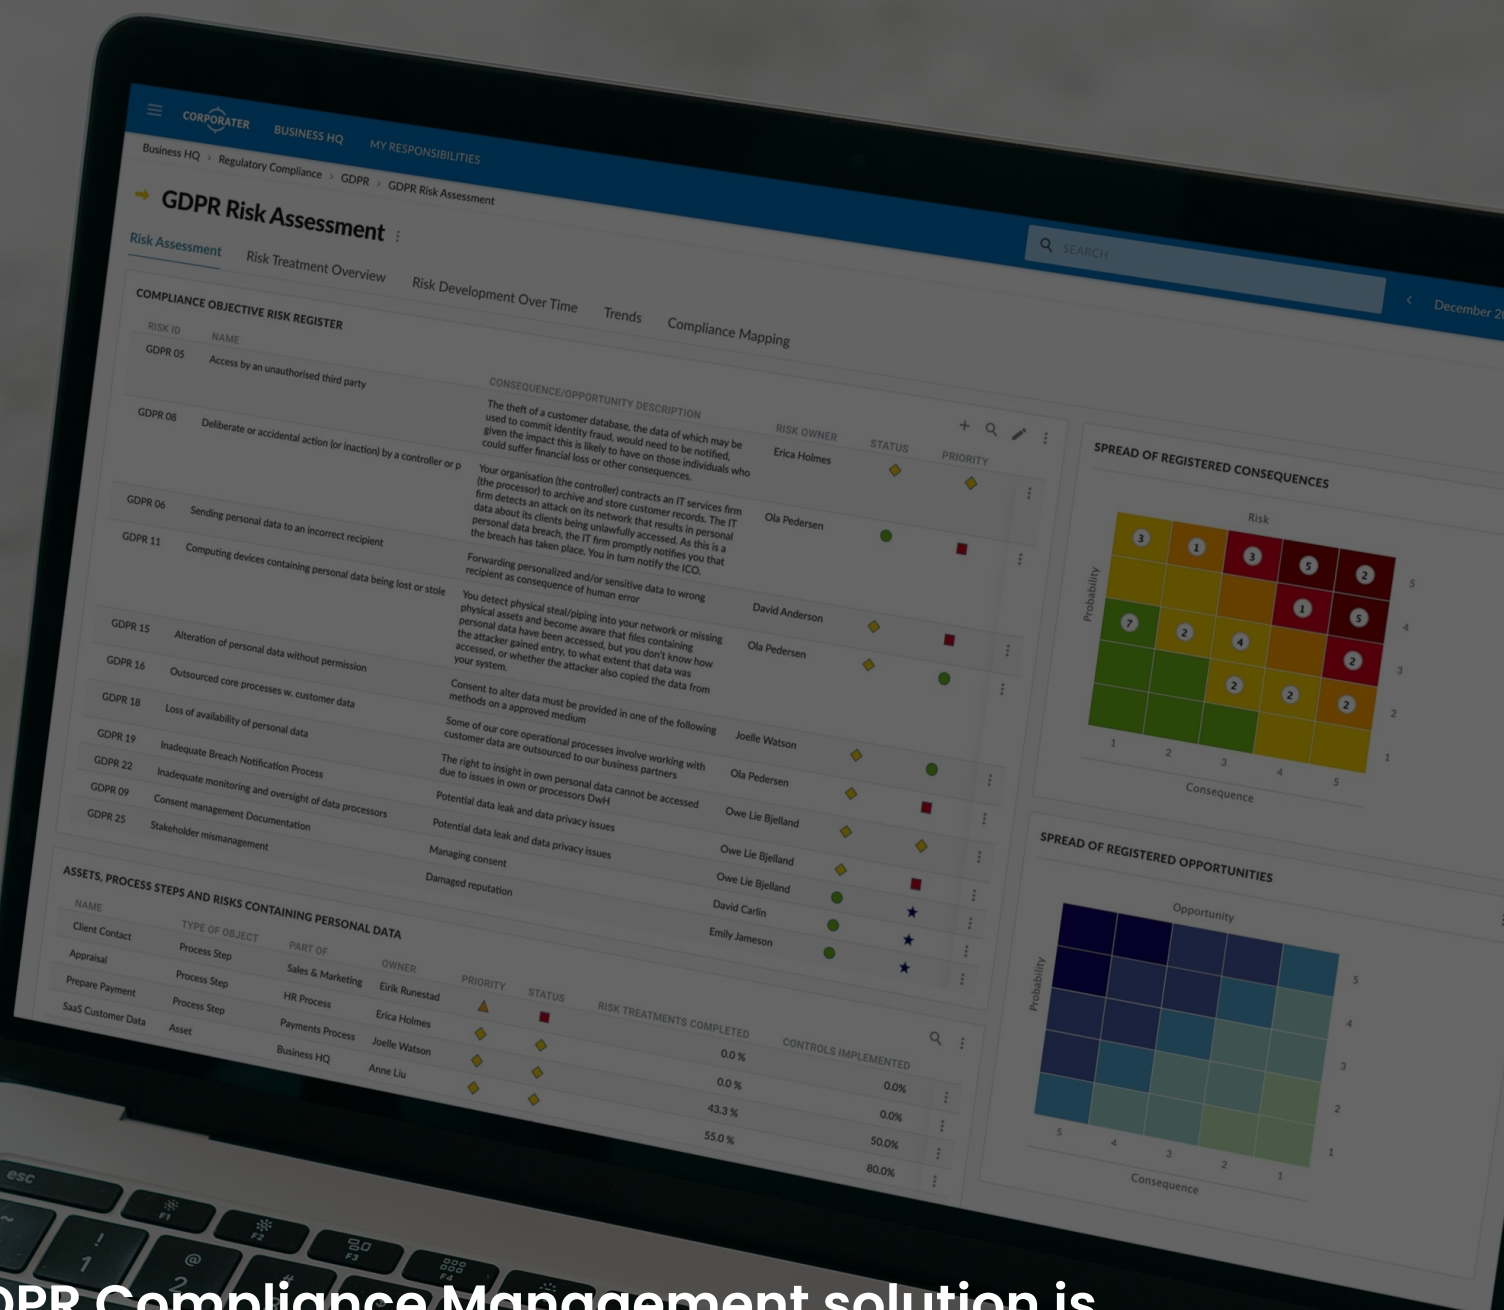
CORPORATER BUSINESS HQ MY RESPONSIBILITIES

Business HQ › Regulatory Compliance › GDPR › GDPR Risk Assessment

GDPR Risk Assessment

SEARCH

December 2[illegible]

Risk Assessment Risk Treatment Overview Risk Development Over Time Trends Compliance Mapping

COMPLIANCE OBJECTIVE RISK REGISTER

| RISK ID | NAME | CONSEQUENCE/OPPORTUNITY DESCRIPTION | RISK OWNER | STATUS | PRIORITY |
|---|---|---|---|---|---|
| GDPR 05 | Access by an unauthorised third party | The theft of a customer database, the data of which may be used to commit identity fraud, would need to be notified, given the impact this is likely to have on those individuals who could suffer financial loss or other consequences. | Erica Holmes | | |
| GDPR 08 | Deliberate or accidental action (or inaction) by a controller or p | Your organisation (the controller) contracts an IT services firm (the processor) to archive and store customer records. The IT firm detects an attack on its network that results in personal data about its clients being unlawfully accessed. As this is a personal data breach, the IT firm promptly notifies you that the breach has taken place. You in turn notify the ICO. | Ola Pedersen | | |
| GDPR 06 | Sending personal data to an incorrect recipient | Forwarding personalized and/or sensitive data to wrong recipient as consequence of human error | David Anderson | | |
| GDPR 11 | Computing devices containing personal data being lost or stole | You detect physical steal/piping into your network or missing physical assets and become aware that files containing personal data have been accessed, but you don't know how the attacker gained entry, to what extent that data was accessed, or whether the attacker also copied the data from your system. | Ola Pedersen | | |
| GDPR 15 | Alteration of personal data without permission | Consent to alter data must be provided in one of the following methods on a approved medium | Joelle Watson | | |
| GDPR 16 | Outsourced core processes w. customer data | Some of our core operational processes involve working with customer data are outsourced to our business partners | Ola Pedersen | | |
| GDPR 18 | Loss of availability of personal data | The right to insight in own personal data cannot be accessed due to issues in own or processors DwH | Owe Lie Bjelland | | |
| GDPR 19 | Inadequate Breach Notification Process | Potential data leak and data privacy issues | Owe Lie Bjelland | | |
| GDPR 22 | Inadequate monitoring and oversight of data processors | Potential data leak and data privacy issues | Owe Lie Bjelland | | |
| GDPR 09 | Consent management Documentation | Managing consent | David Carlin | | |
| GDPR 25 | Stakeholder mismanagement | Damaged reputation | Emily Jameson | | |

SPREAD OF REGISTERED CONSEQUENCES

Risk

Probability

Consequence

3 1 3 5 2 1 5 7 2 4 2 2 2 2

1 2 3 4 5

SPREAD OF REGISTERED OPPORTUNITIES

Opportunity

Probability

Consequence

5 4 3 2 1

ASSETS, PROCESS STEPS AND RISKS CONTAINING PERSONAL DATA

| NAME | TYPE OF OBJECT | PART OF | OWNER | PRIORITY | STATUS | RISK TREATMENTS COMPLETED | CONTROLS IMPLEMENTED |
|---|---|---|---|---|---|---|---|
| Client Contact | Process Step | Sales & Marketing | Eirik Runestad | | | 0.0 % | 0.0% |
| Appraisal | Process Step | HR Process | Erica Holmes | | | 0.0 % | 0.0% |
| Prepare Payment | Process Step | Payments Process | Joelle Watson | | | 43.3 % | 50.0% |
| SaaS Customer Data | Asset | Business HQ | Anne Liu | | | 55.0 % | 80.0% |

esc F1 F2 F3 F4 ! 1 @ 2

DPR Compliance Management solution is